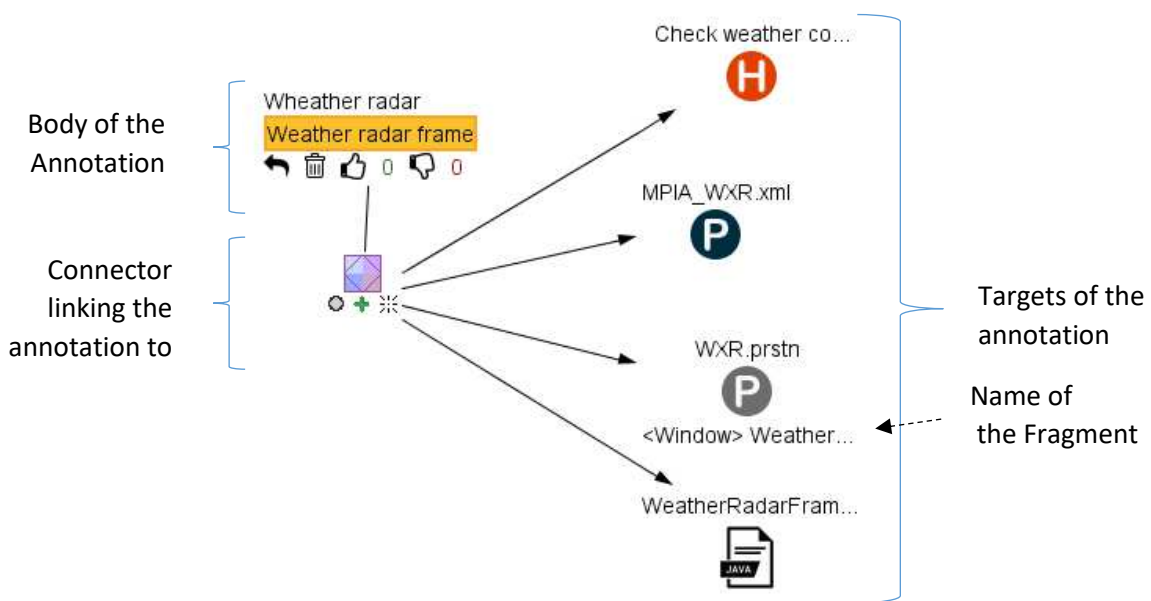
Body of the Annotation

Wheather radar

Weather radar frame

0 0

Connector linking the annotation to

Check weather co...

H

MPIA_WXR.xml

P

WXR.prstn

P

<Window> Weather...

WeatherRadarFram...

JAVA

Targets of the annotation

Name of the Fragment